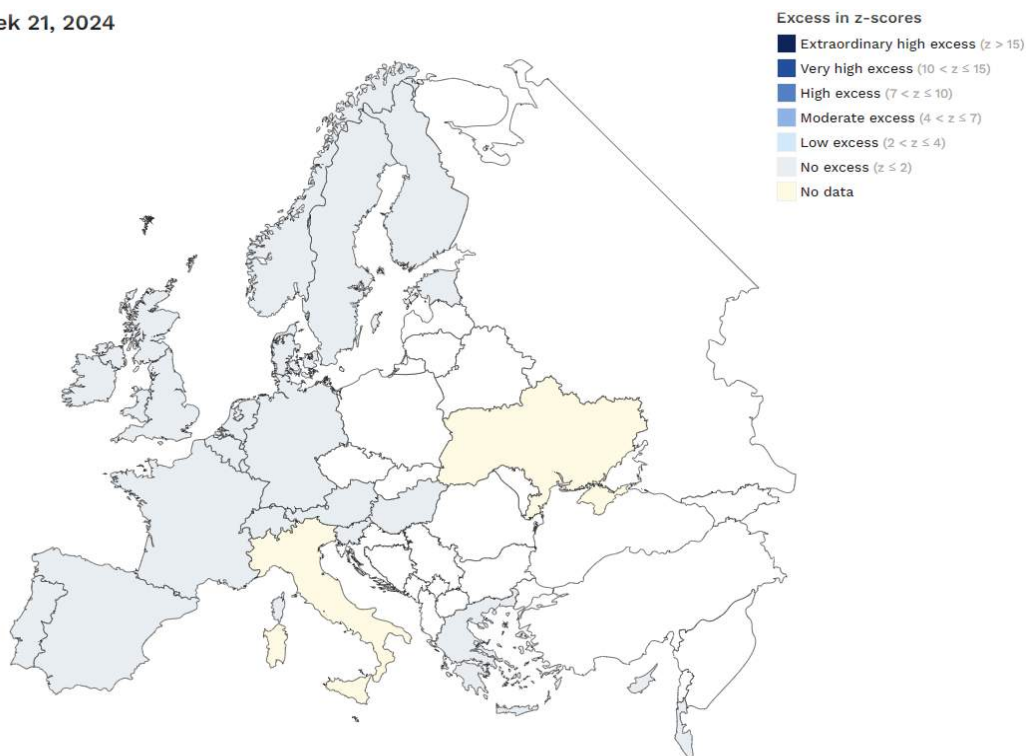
ek 21, 2024

Excess in z-scores
Extraordinary high excess ($z > 15$)
Very high excess ($10 < z \leq 15$)
High excess ($7 < z \leq 10$)
Moderate excess ($4 < z \leq 7$)
Low excess ($2 < z \leq 4$)
No excess ($z \leq 2$)
No data